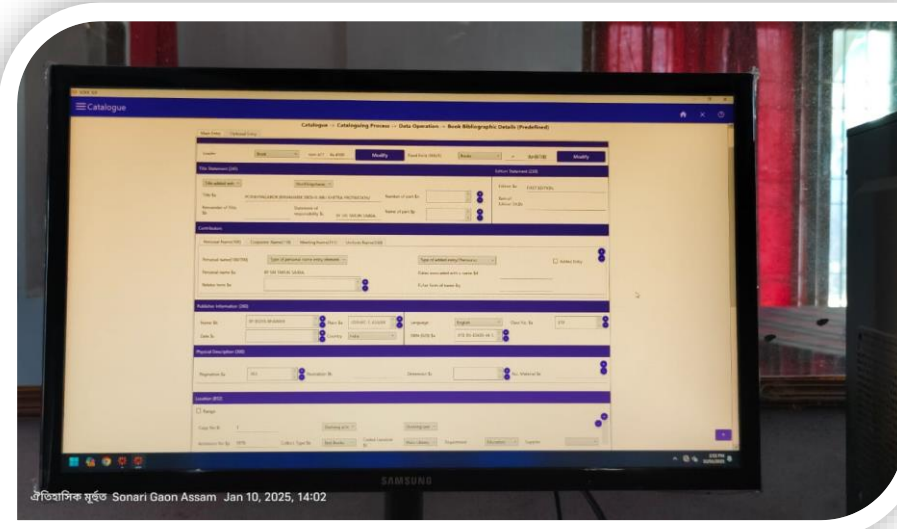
Catalogue

Catalogue → Cataloguing Process → Data Operation → Book Bibliographic Details (Predefined)

Main Entry | Defined Entry

Header | Book | Modify | Modify

Title Statement (245)

Title Bc

Remainder of Title Bc | Statement of Responsibility Bc | Number of part Bc | Name of part Bc

Edition Statement (250)

Edition Bc

Contributor

Personal Name(100) | Corporate Name(110) | Meeting Name(111) | Uniform Name(130)

Personal Name(100/700) | Type of personal name entry element | Type of added entry Personal n | Added Entry

Personal name Bc | Dates associated with a name Bc

Relator term Bc | Fuller form of name Bc

Publisher Information (260)

Name Bc | Place Bc | Language | English | Class No. Bc

Date Bc | Country | India | ISBN-ISSN Bc

Physical Description (300)

Pagination Bc | Illustration Bc | Dimension Bc | Acc. Material Bc

Location (852)

Range

Class No Bc

Accession No Bc | Collect. Type Bc | Department

SAMSUNG

ঐতিহাসিক মুহূর্ত Sonari Gaon Assam Jan 10, 2025, 14:02